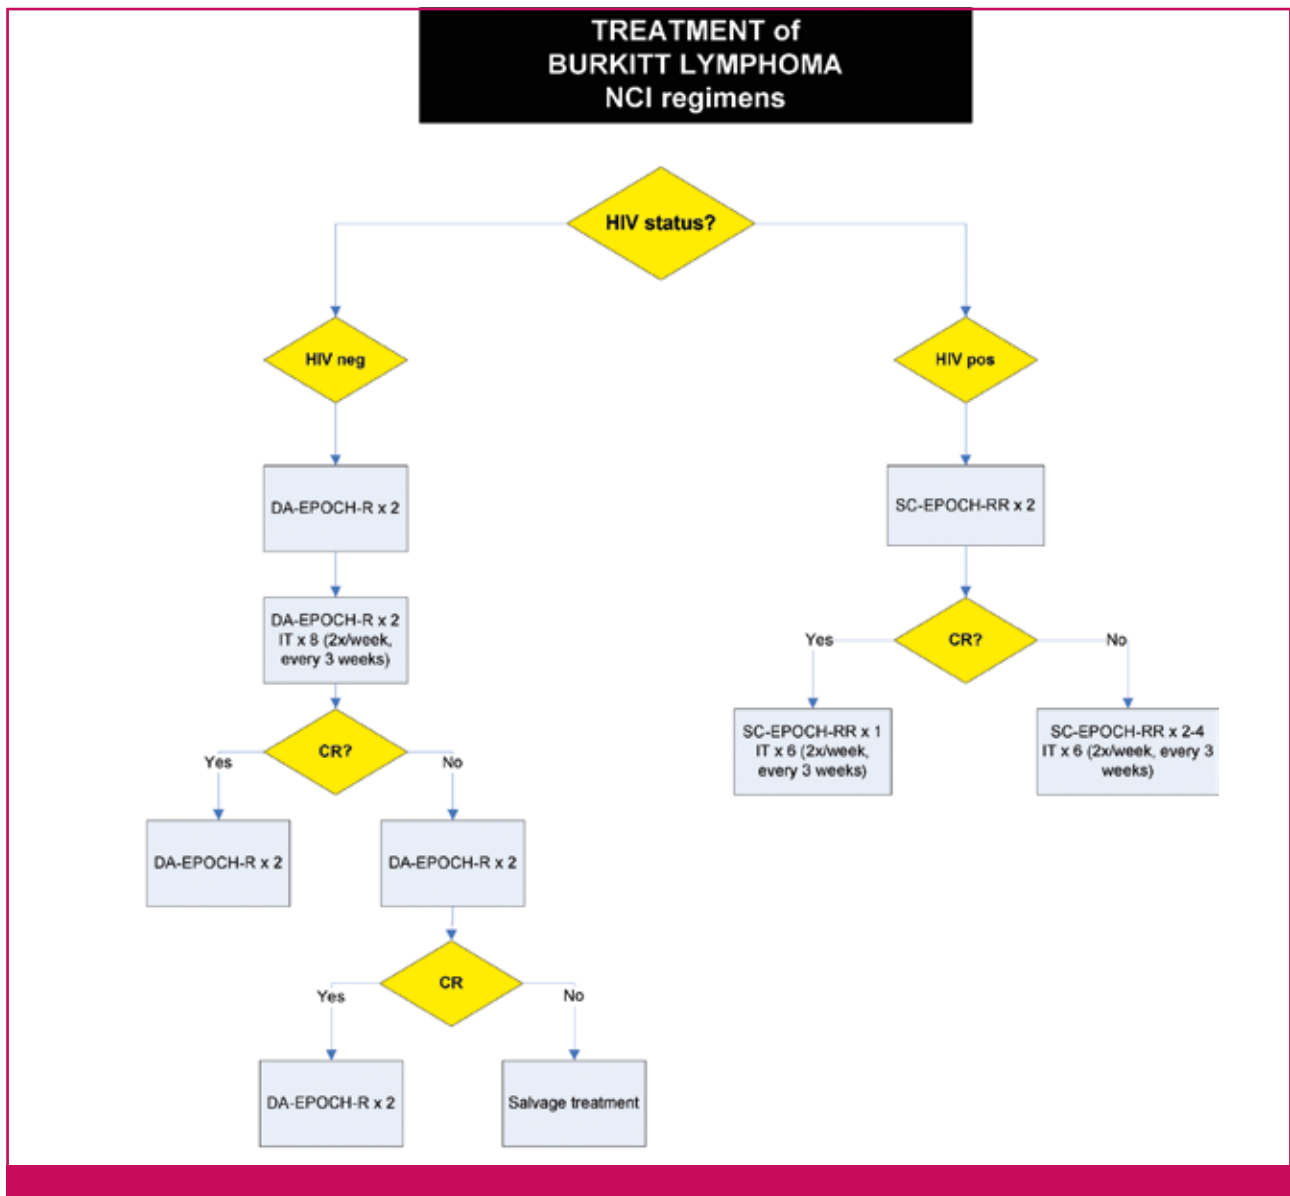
TREATMENT of
BURKITT LYMPHOMA
NCI regimens

HIV status?

HIV neg

DA-EPOCH-R x 2

DA-EPOCH-R x 2
IT x 8 (2x/week, every 3 weeks)

CR?

Yes

No

DA-EPOCH-R x 2

DA-EPOCH-R x 2

CR

Yes

No

DA-EPOCH-R x 2

Salvage treatment

HIV pos

SC-EPOCH-RR x 2

CR?

Yes

No

SC-EPOCH-RR x 1
IT x 6 (2x/week, every 3 weeks)

SC-EPOCH-RR x 2-4
IT x 6 (2x/week, every 3 weeks)